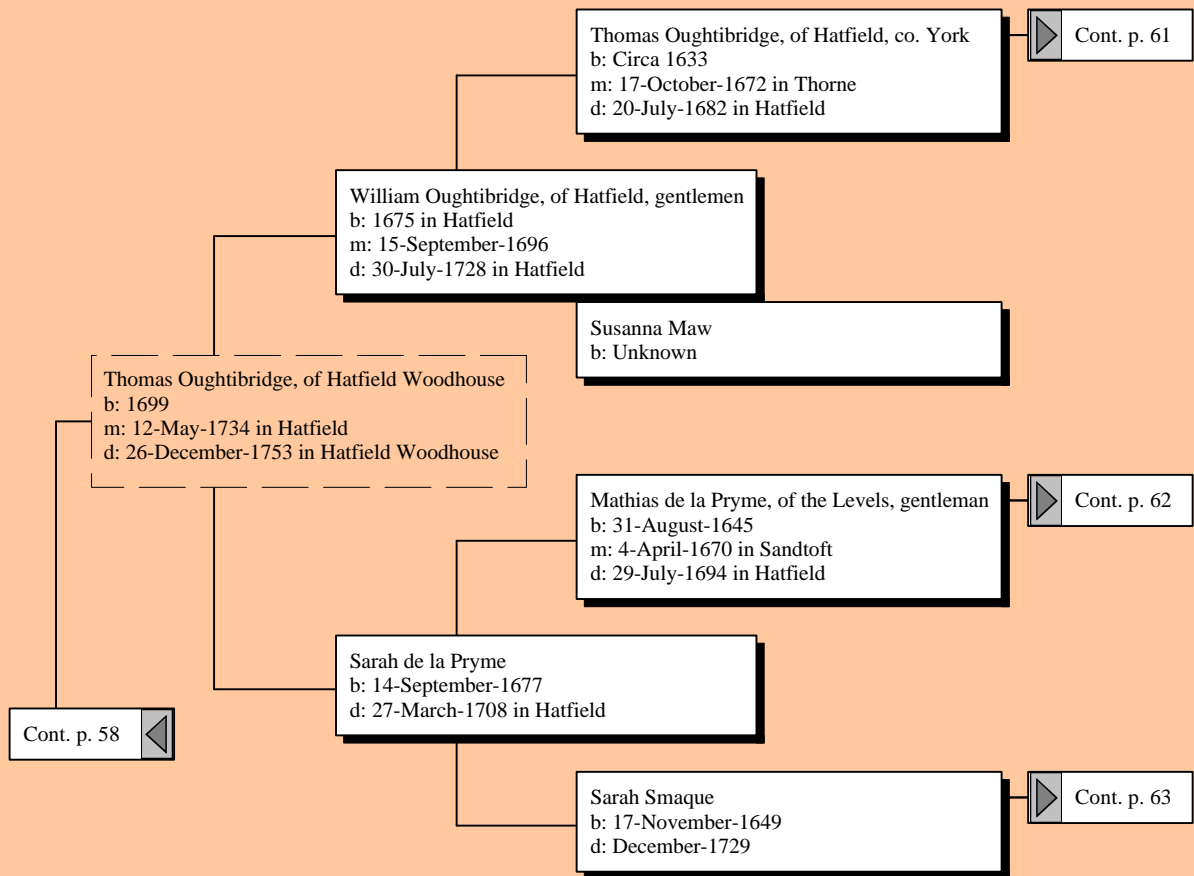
Thomas Oughtibridge, of Hatfield, co. York
b: Circa 1633
m: 17-October-1672 in Thorne
d: 20-July-1682 in Hatfield

Cont. p. 61

William Oughtibridge, of Hatfield, gentlemen
b: 1675 in Hatfield
m: 15-September-1696
d: 30-July-1728 in Hatfield

Susanna Maw
b: Unknown

Thomas Oughtibridge, of Hatfield Woodhouse
b: 1699
m: 12-May-1734 in Hatfield
d: 26-December-1753 in Hatfield Woodhouse

Mathias de la Pryme, of the Levels, gentleman
b: 31-August-1645
m: 4-April-1670 in Sandtoft
d: 29-July-1694 in Hatfield

Cont. p. 62

Sarah de la Pryme
b: 14-September-1677
d: 27-March-1708 in Hatfield

Cont. p. 58

Sarah Smaque
b: 17-November-1649
d: December-1729

Cont. p. 63